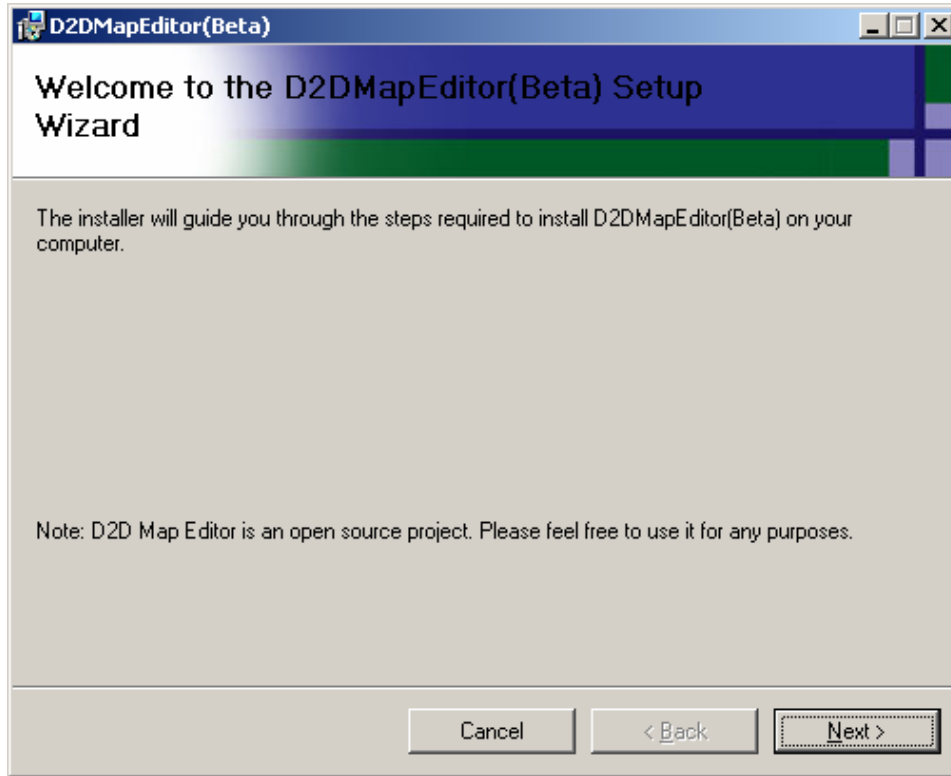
D2DMapEditor(Beta)

Welcome to the D2DMapEditor(Beta) Setup Wizard

The installer will guide you through the steps required to install D2DMapEditor(Beta) on your computer.

Note: D2D Map Editor is an open source project. Please feel free to use it for any purposes.

Cancel

< Back

Next >